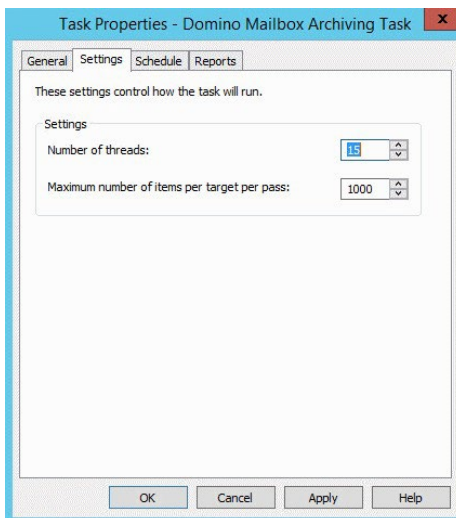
Task Properties - Domino Mailbox Archiving Task

General | Settings | Schedule | Reports

These settings control how the task will run.

Settings

Number of threads: 15

Maximum number of items per target per pass: 1000

OK | Cancel | Apply | Help